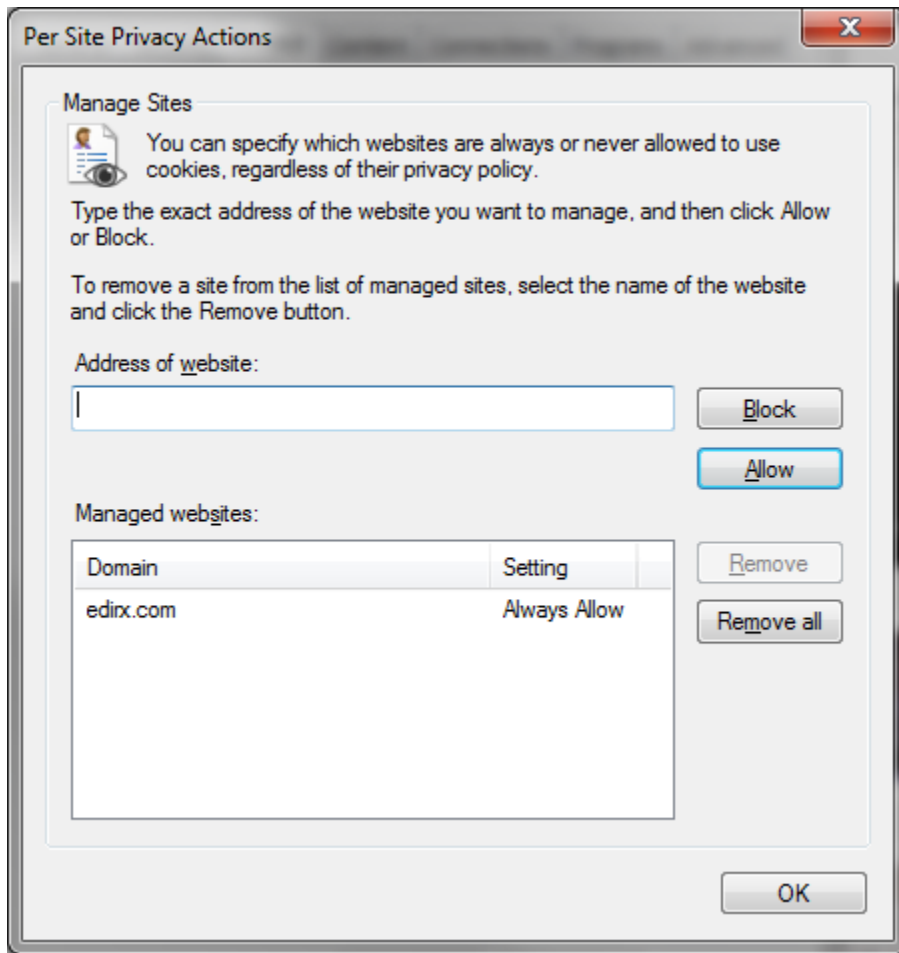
Per Site Privacy Actions

Manage Sites

You can specify which websites are always or never allowed to use cookies, regardless of their privacy policy.

Type the exact address of the website you want to manage, and then click Allow or Block.

To remove a site from the list of managed sites, select the name of the website and click the Remove button.

Address of website:

Block

Allow

Managed websites:

| Domain | Setting |
|---|---|
| edirx.com | Always Allow |

Remove

Remove all

OK